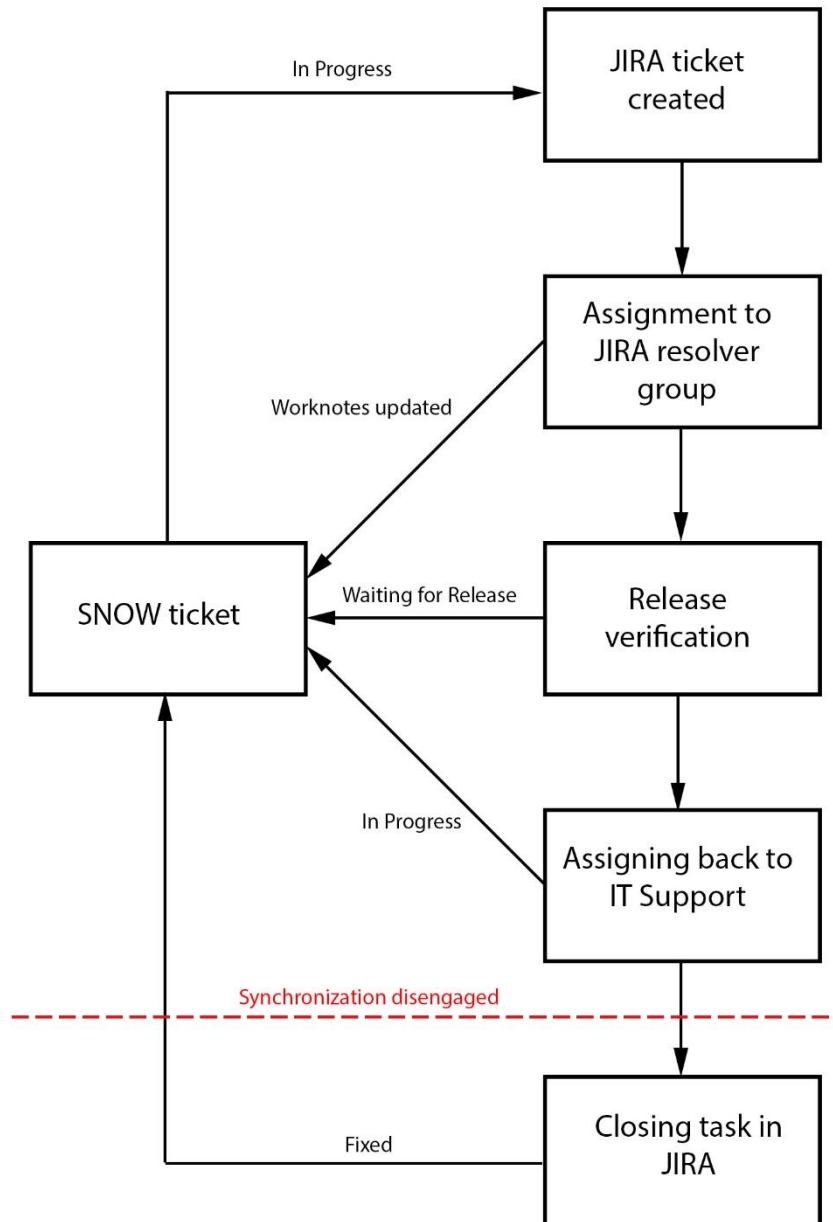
In Progress

JIRA ticket created

Assignment to JIRA resolver group

Worknotes updated

SNOW ticket

Waiting for Release

Release verification

In Progress

Assigning back to IT Support

Synchronization disengaged

Fixed

Closing task in JIRA